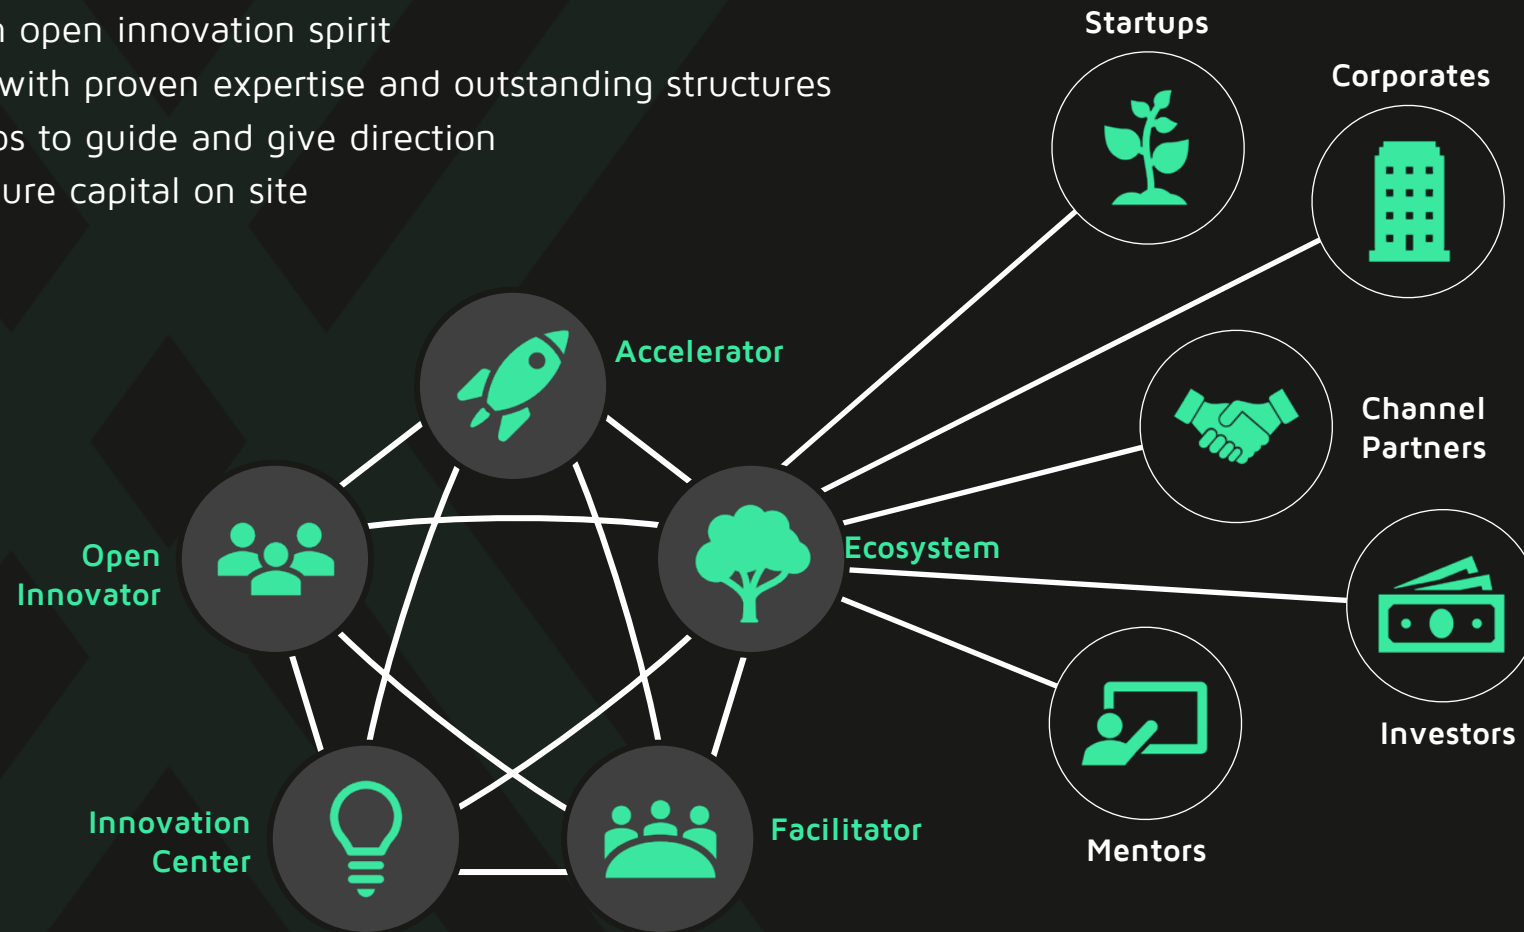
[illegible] open innovation spirit
with proven expertise and outstanding structures
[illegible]s to guide and give direction
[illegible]ure capital on site

Startups

Corporates

Accelerator

Channel Partners

Open Innovator

Ecosystem

Investors

Innovation Center

Facilitator

Mentors